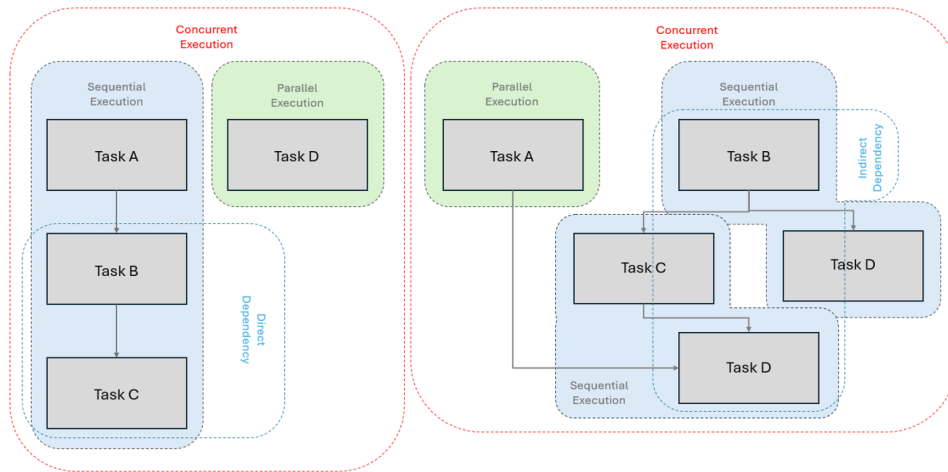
Concurrent Execution

Sequential Execution

Task A

Task B

Task C

Parallel Execution

Task D

Direct Dependency

Concurrent Execution

Parallel Execution

Task A

Sequential Execution

Task B

Indirect Dependency

Task C

Task D

Task D

Sequential Execution